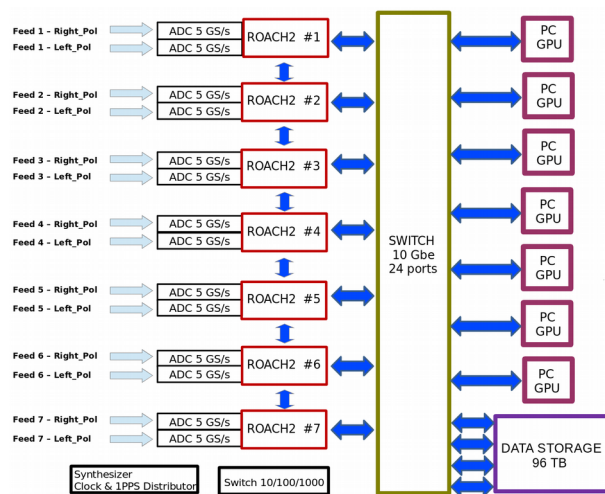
Feed 1 – Right_Pol
Feed 1 – Left_Pol
ADC 5 GS/s
ADC 5 GS/s
ROACH2 #1

Feed 2 – Right_Pol
Feed 2 – Left_Pol
ADC 5 GS/s
ADC 5 GS/s
ROACH2 #2

Feed 3 – Right_Pol
Feed 3 – Left_Pol
ADC 5 GS/s
ADC 5 GS/s
ROACH2 #3

Feed 4 – Right_Pol
Feed 4 – Left_Pol
ADC 5 GS/s
ADC 5 GS/s
ROACH2 #4

Feed 5 – Right_Pol
Feed 5 – Left_Pol
ADC 5 GS/s
ADC 5 GS/s
ROACH2 #5

Feed 6 – Right_Pol
Feed 6 – Left_Pol
ADC 5 GS/s
ADC 5 GS/s
ROACH2 #6

Feed 7 – Right_Pol
Feed 7 – Left_Pol
ADC 5 GS/s
ADC 5 GS/s
ROACH2 #7

SWITCH
10 Gbe
24 ports

PC
GPU

PC
GPU

PC
GPU

PC
GPU

PC
GPU

PC
GPU

PC
GPU

DATA STORAGE
96 TB

Synthesizer
Clock & 1PPS Distributor

Switch 10/100/1000